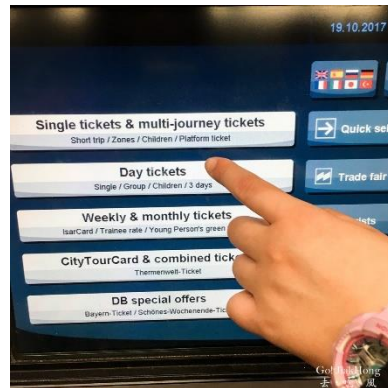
19.10.2017

Single tickets & multi-journey tickets
Short trip / Zones / Children / Platform ticket

Quick sel

Day tickets
Single / Group / Children / 3 days

Trade fair

Weekly & monthly tickets
IsarCard / Trainee rate / Young Person's green

CityTourCard & combined tick
Thermenwelt-Ticket

DB special offers
Bayern-Ticket / Schönes-Wochenende-Tick

GoBackLong
去 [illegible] 風